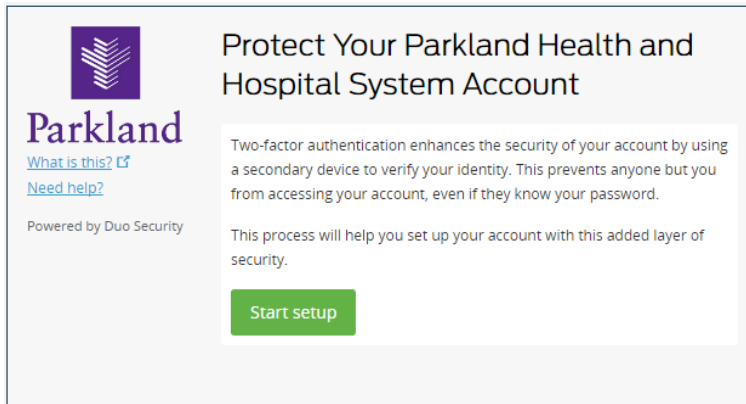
Parkland

What is this?

Need help?

Powered by Duo Security

Protect Your Parkland Health and Hospital System Account

Two-factor authentication enhances the security of your account by using a secondary device to verify your identity. This prevents anyone but you from accessing your account, even if they know your password.

This process will help you set up your account with this added layer of security.

Start setup